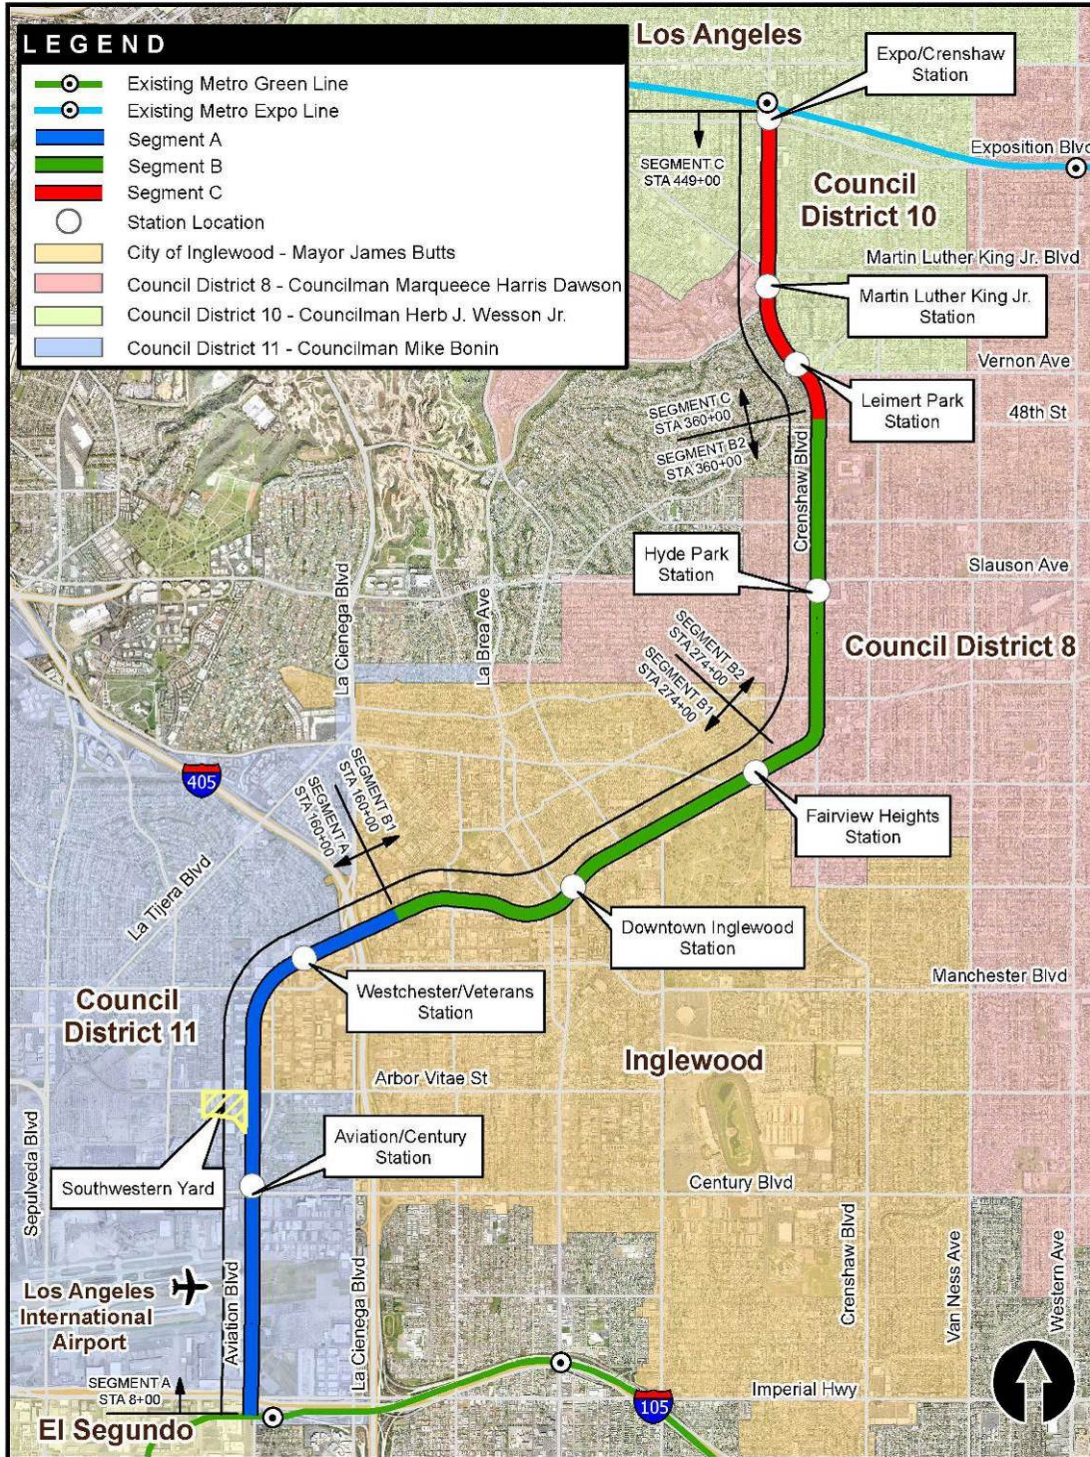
LEGEND
Existing Metro Green Line
Existing Metro Expo Line
Segment A
Segment B
Segment C
Station Location
City of Inglewood - Mayor James Butts
Council District 8 - Councilman Marqueece Harris Dawson
Council District 10 - Councilman Herb J. Wesson Jr.
Council District 11 - Councilman Mike Bonin

Los Angeles
Expo/Crenshaw Station
Exposition Blvd
SEGMENT C STA 449+00
Council District 10
Martin Luther King Jr. Blvd
Martin Luther King Jr. Station
Vernon Ave
Leimert Park Station
48th St
SEGMENT C STA 360+00
SEGMENT B2 STA 360+00
Crenshaw Blvd
Hyde Park Station
Slauson Ave
Council District 8
SEGMENT B2 STA 274+00
SEGMENT B1 STA 274+00
La Cienega Blvd
La Brea Ave
405
SEGMENT B1 STA 160+00
SEGMENT A STA 160+00
Fairview Heights Station
La Tijera Blvd
Downtown Inglewood Station
Manchester Blvd
Council District 11
Westchester/Veterans Station
Inglewood
Arbor Vitae St
Aviation/Century Station
Southwestern Yard
Sepulveda Blvd
Century Blvd
Los Angeles International Airport
Aviation Blvd
La Cienega Blvd
Crenshaw Blvd
Van Ness Ave
Western Ave
SEGMENT A STA 8+00
Imperial Hwy
105
El Segundo